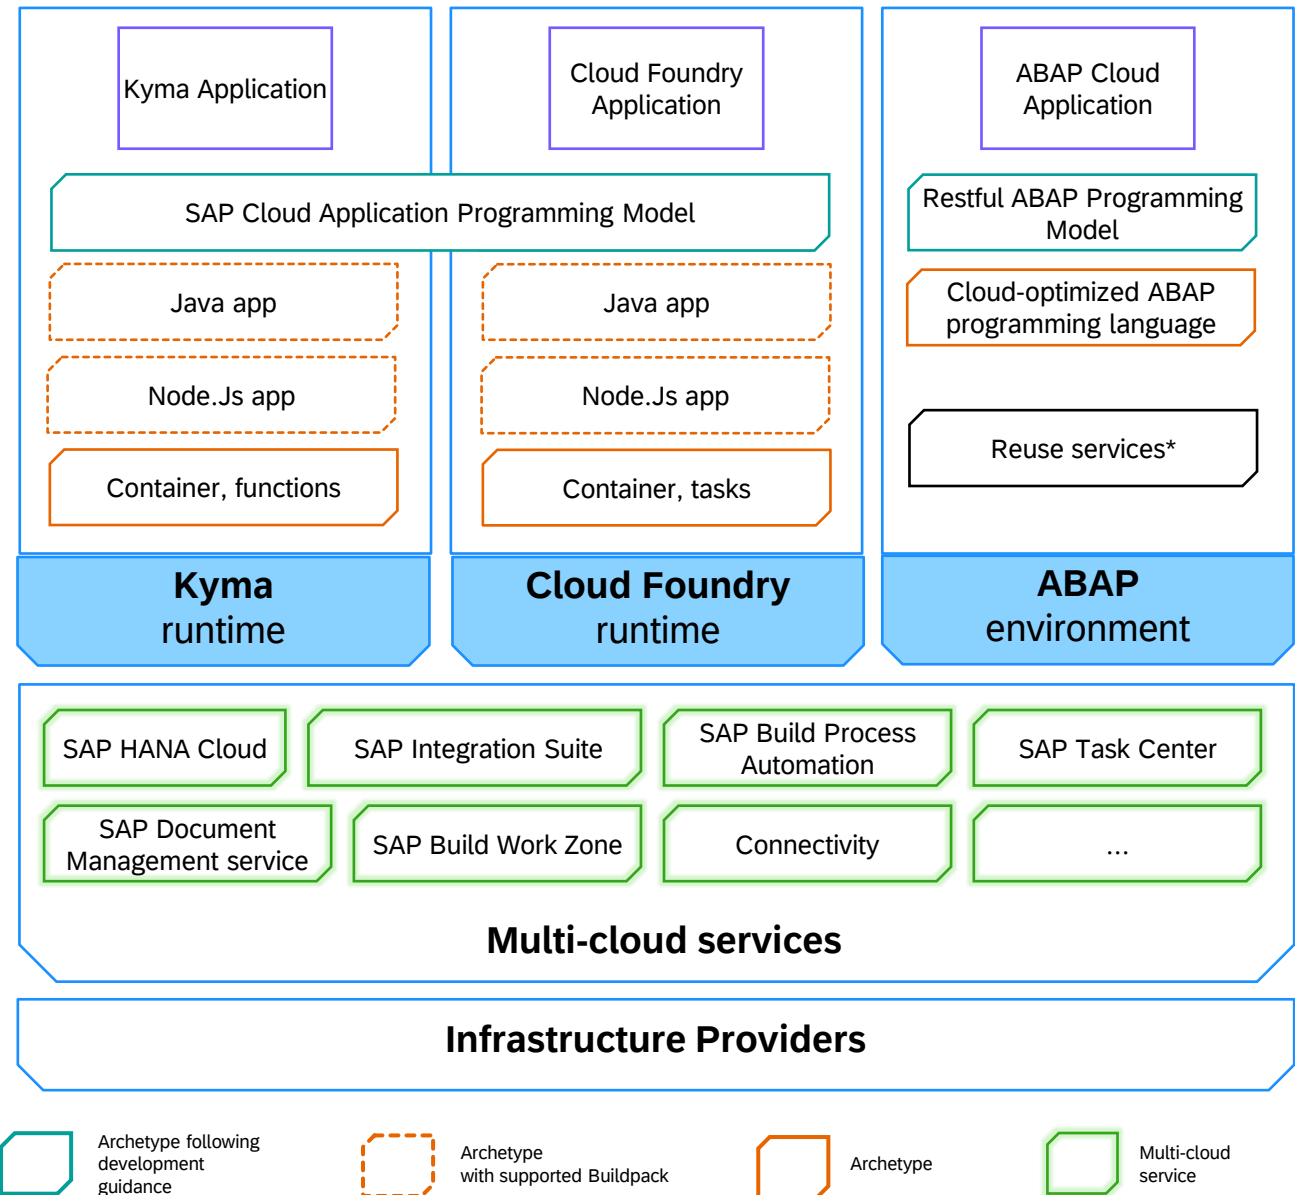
Kyma Application

Cloud Foundry Application

ABAP Cloud Application

SAP Cloud Application Programming Model

Restful ABAP Programming Model

Java app

Java app

Cloud-optimized ABAP programming language

Node.Js app

Node.Js app

Reuse services*

Container, functions

Container, tasks

Kyma runtime

Cloud Foundry runtime

ABAP environment

SAP HANA Cloud

SAP Integration Suite

SAP Build Process Automation

SAP Task Center

SAP Document Management service

SAP Build Work Zone

Connectivity

...

Multi-cloud services

Infrastructure Providers

Archetype following development guidance

Archetype with supported Buildpack

Archetype

Multi-cloud service